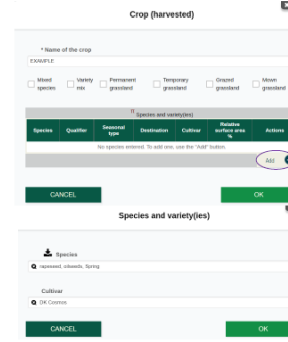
Crop (harvested)

* Name of the crop

EXAMPLE

Mixed species

Variety mix

Permanent grassland

Temporary grassland

Grazed grassland

Mown grassland

Species and variety(ies)

| Species | Qualifier | Seasonal type | Destination | Cultivar | Relative surface area % | Actions |
|---|---|---|---|---|---|---|
| No species entered. To add one, use the "Add" button. | | | | | | |

Add

CANCEL

OK

Species and variety(ies)

Species

rapeseed, oilseeds, Spring

Cultivar

DK Cosmos

CANCEL

OK